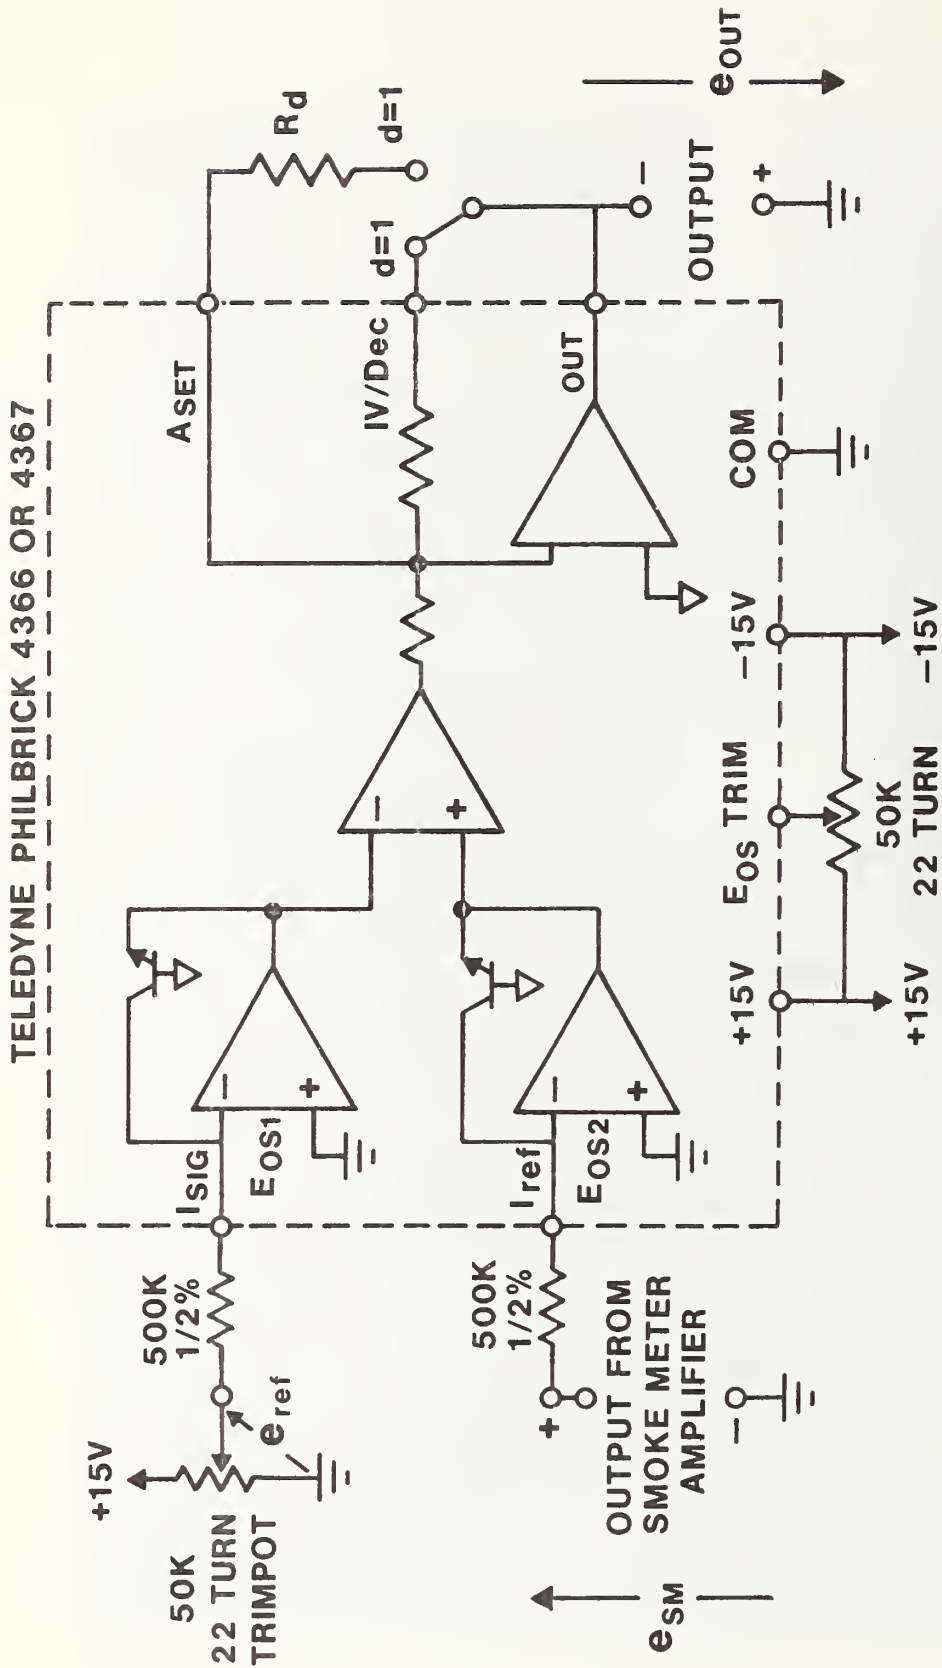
TELEDYNE PHILBRICK 4366 OR 4367

$A_{SET}$

$R_d$

d=1

IV/Dec

d=1

OUT

OUTPUT

−

+

$e_{OUT}$

COM

−15V

$E_{OS}$ TRIM

+15V

50K
22 TURN

+15V

−15V

$I_{SIG}$

$E_{OS1}$

$I_{ref}$

$E_{OS2}$

500K
1/2%

500K
1/2%

+15V

50K
22 TURN
TRIMPOT

$e_{ref}$

+

OUTPUT FROM
SMOKE METER
AMPLIFIER

−

$e_{SM}$